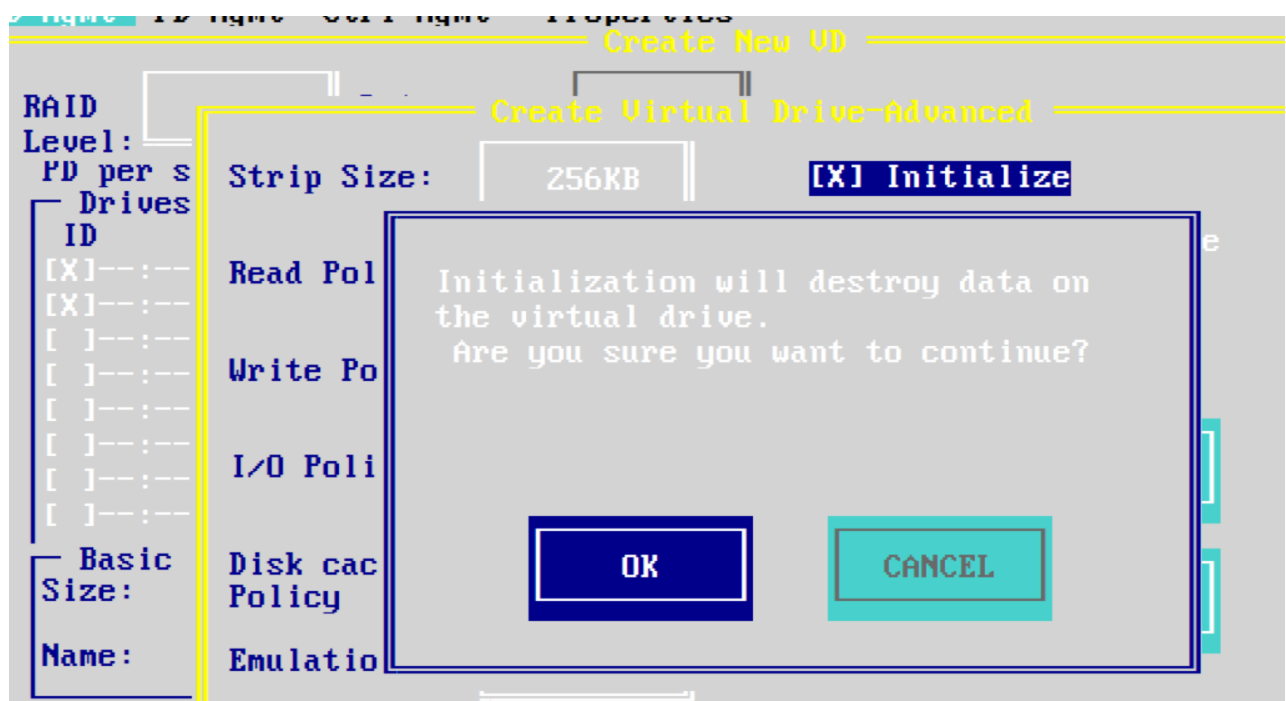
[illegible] Mgmt PD Mgmt Ctrl Mgmt Properties

Create New VD

RAID Level:

PD per s

Drives

ID

[X]--:--

[X]--:--

[ ]--:--

[ ]--:--

[ ]--:--

[ ]--:--

[ ]--:--

[ ]--:--

Basic

Size:

Name:

Create Virtual Drive-Advanced

Strip Size: 256KB [X] Initialize

Read Pol

Write Po

I/O Poli

Disk cac Policy

Emulatio

e

Initialization will destroy data on the virtual drive.
Are you sure you want to continue?

OK

CANCEL